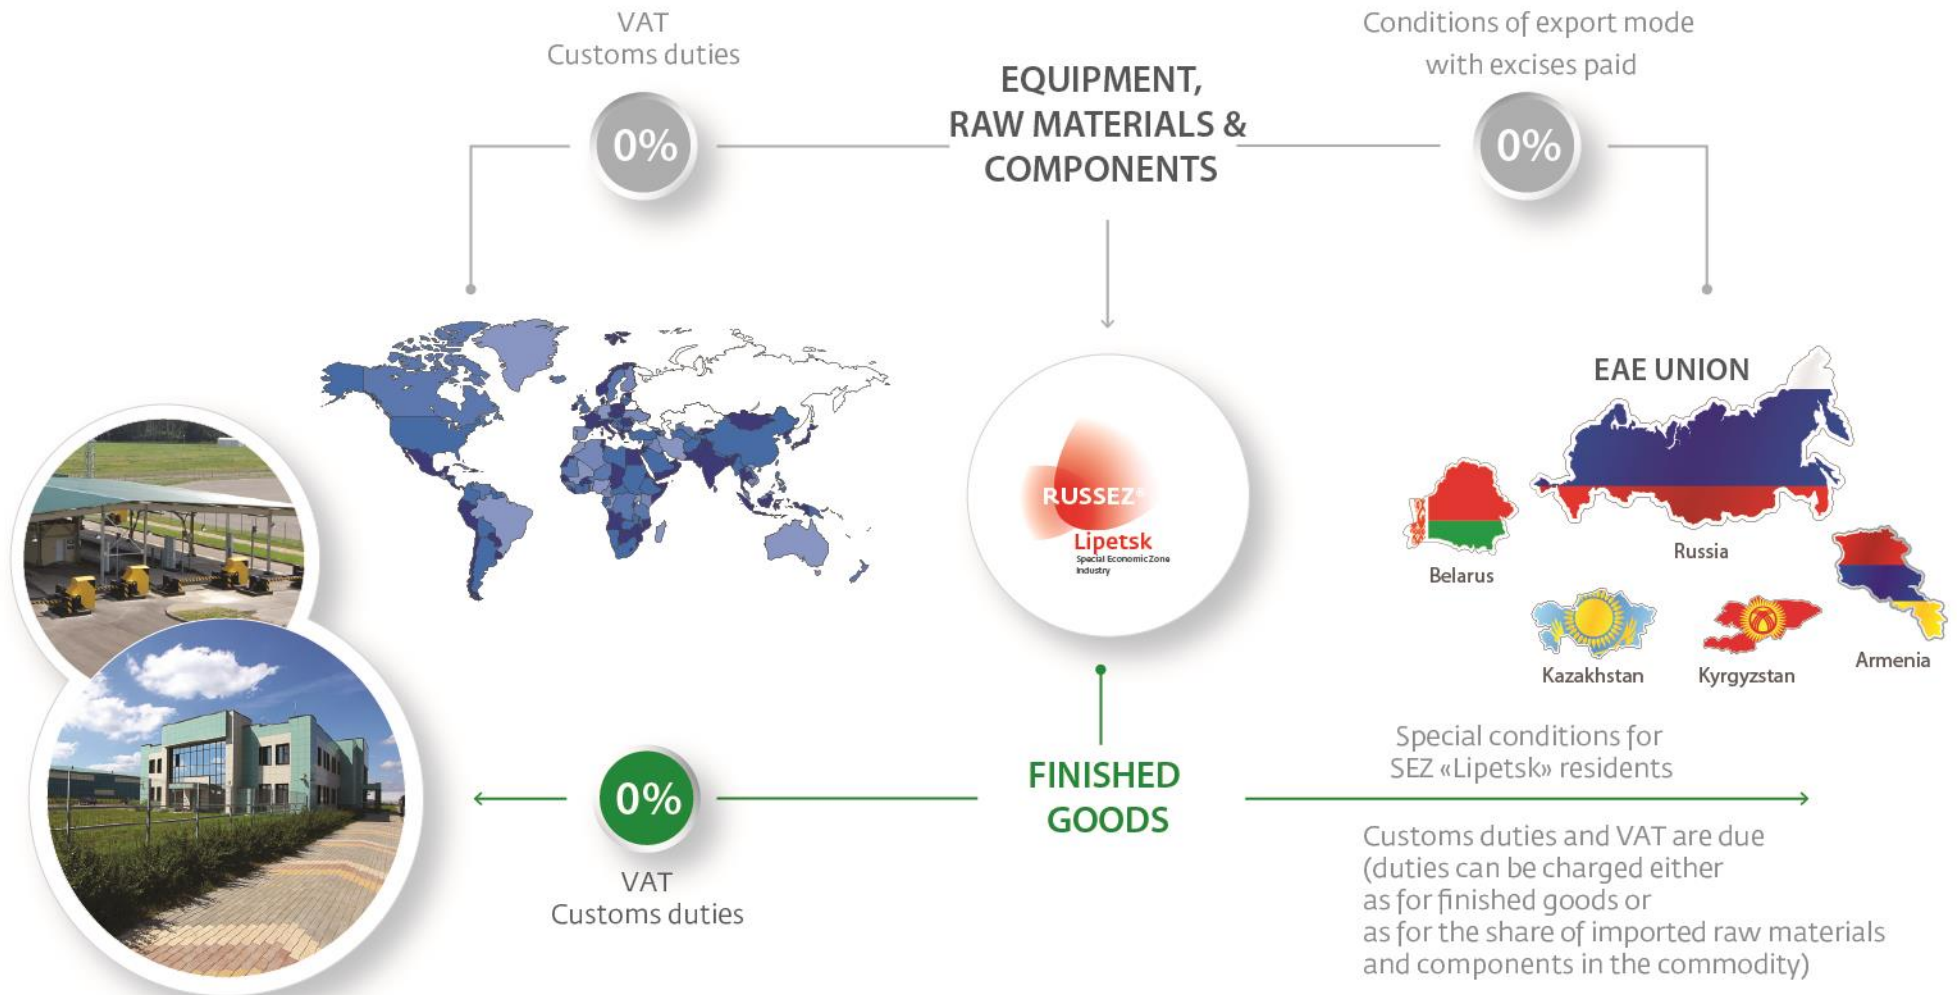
VAT
Customs duties

0%

EQUIPMENT, RAW MATERIALS & COMPONENTS

Conditions of export mode with excises paid

0%

RUSSEZ
Lipetsk
Special Economic Zone Industry

EAE UNION

Belarus

Russia

Kazakhstan

Kyrgyzstan

Armenia

0%

VAT
Customs duties

FINISHED GOODS

Special conditions for SEZ «Lipetsk» residents

Customs duties and VAT are due (duties can be charged either as for finished goods or as for the share of imported raw materials and components in the commodity)